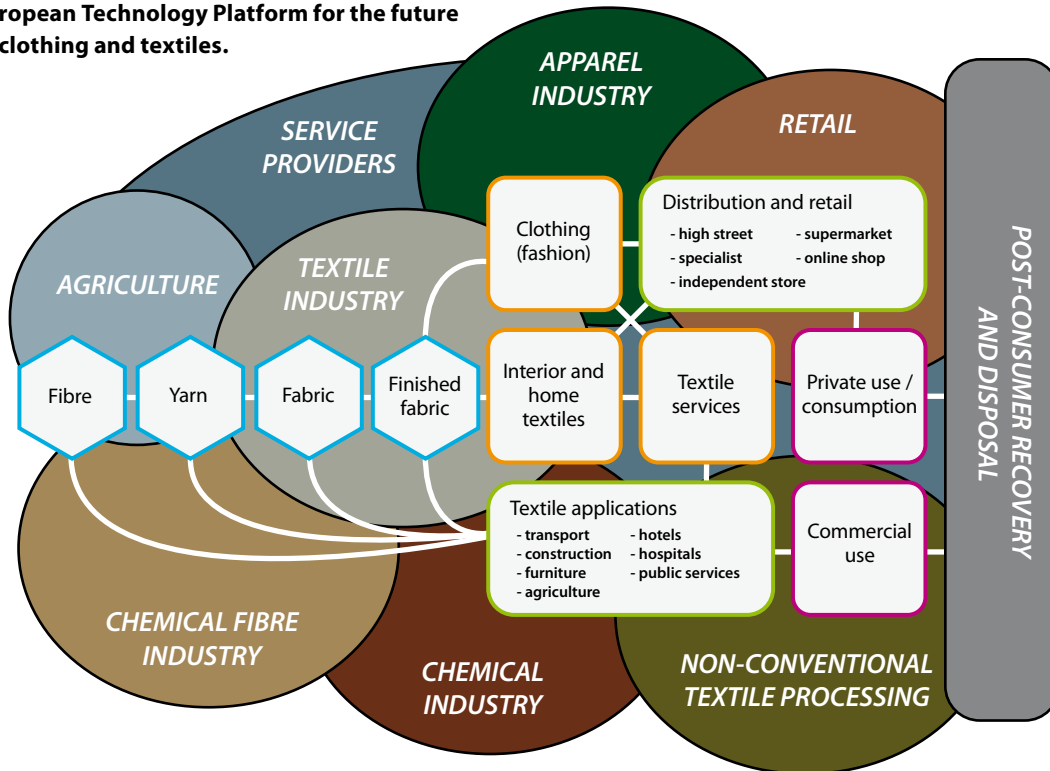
ropean Technology Platform for the future clothing and textiles.

APPAREL INDUSTRY

SERVICE PROVIDERS

RETAIL

AGRICULTURE

TEXTILE INDUSTRY

Clothing (fashion)

Distribution and retail
- high street
- supermarket
- specialist
- online shop
- independent store

POST-CONSUMER RECOVERY AND DISPOSAL

Fibre

Yarn

Fabric

Finished fabric

Interior and home textiles

Textile services

Private use / consumption

Textile applications
- transport
- hotels
- construction
- hospitals
- furniture
- public services
- agriculture

Commercial use

CHEMICAL FIBRE INDUSTRY

CHEMICAL INDUSTRY

NON-CONVENTIONAL TEXTILE PROCESSING